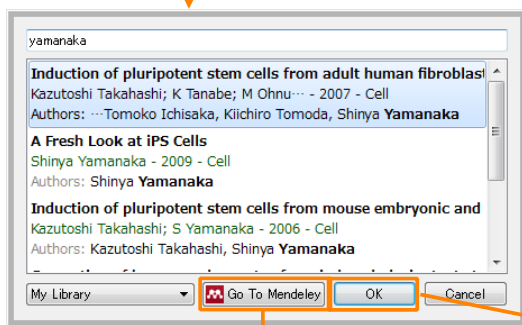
yamanaka

**Induction of pluripotent stem cells from adult human fibroblast**
Kazutoshi Takahashi; K Tanabe; M Ohnu… - 2007 - Cell
Authors: …Tomoko Ichisaka, Kiichiro Tomoda, Shinya **Yamanaka**

**A Fresh Look at iPS Cells**
Shinya Yamanaka - 2009 - Cell
Authors: Shinya **Yamanaka**

**Induction of pluripotent stem cells from mouse embryonic and**
Kazutoshi Takahashi; S Yamanaka - 2006 - Cell
Authors: Kazutoshi Takahashi, Shinya **Yamanaka**

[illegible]

My Library

Go To Mendeley

OK

Cancel